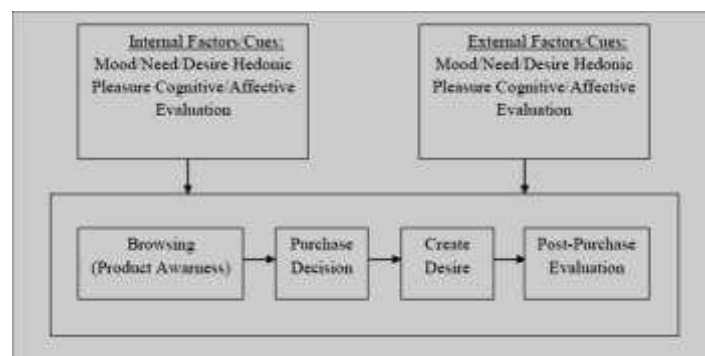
Internal Factors/Cues:
Mood/Need/Desire Hedonic Pleasure Cognitive/Affective Evaluation

External Factors/Cues:
Mood/Need/Desire Hedonic Pleasure Cognitive/Affective Evaluation

Browsing (Product Awarness)

Purchase Decision

Create Desire

Post-Purchase Evaluation